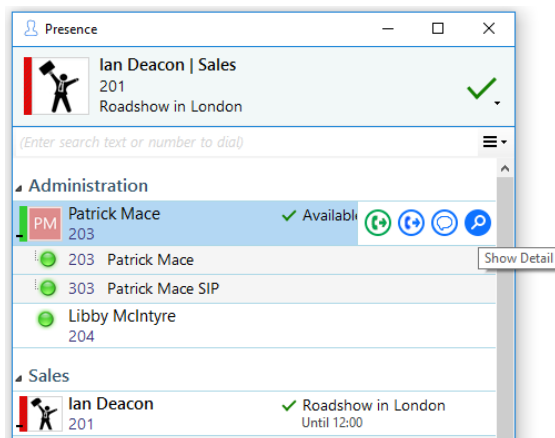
Presence

Ian Deacon | Sales
201
Roadshow in London

(Enter search text or number to dial)

Administration

PM Patrick Mace
203
Availabl

Show Detail

203 Patrick Mace

303 Patrick Mace SIP

Libby McIntyre
204

Sales

Ian Deacon
201
Roadshow in London
Until 12:00